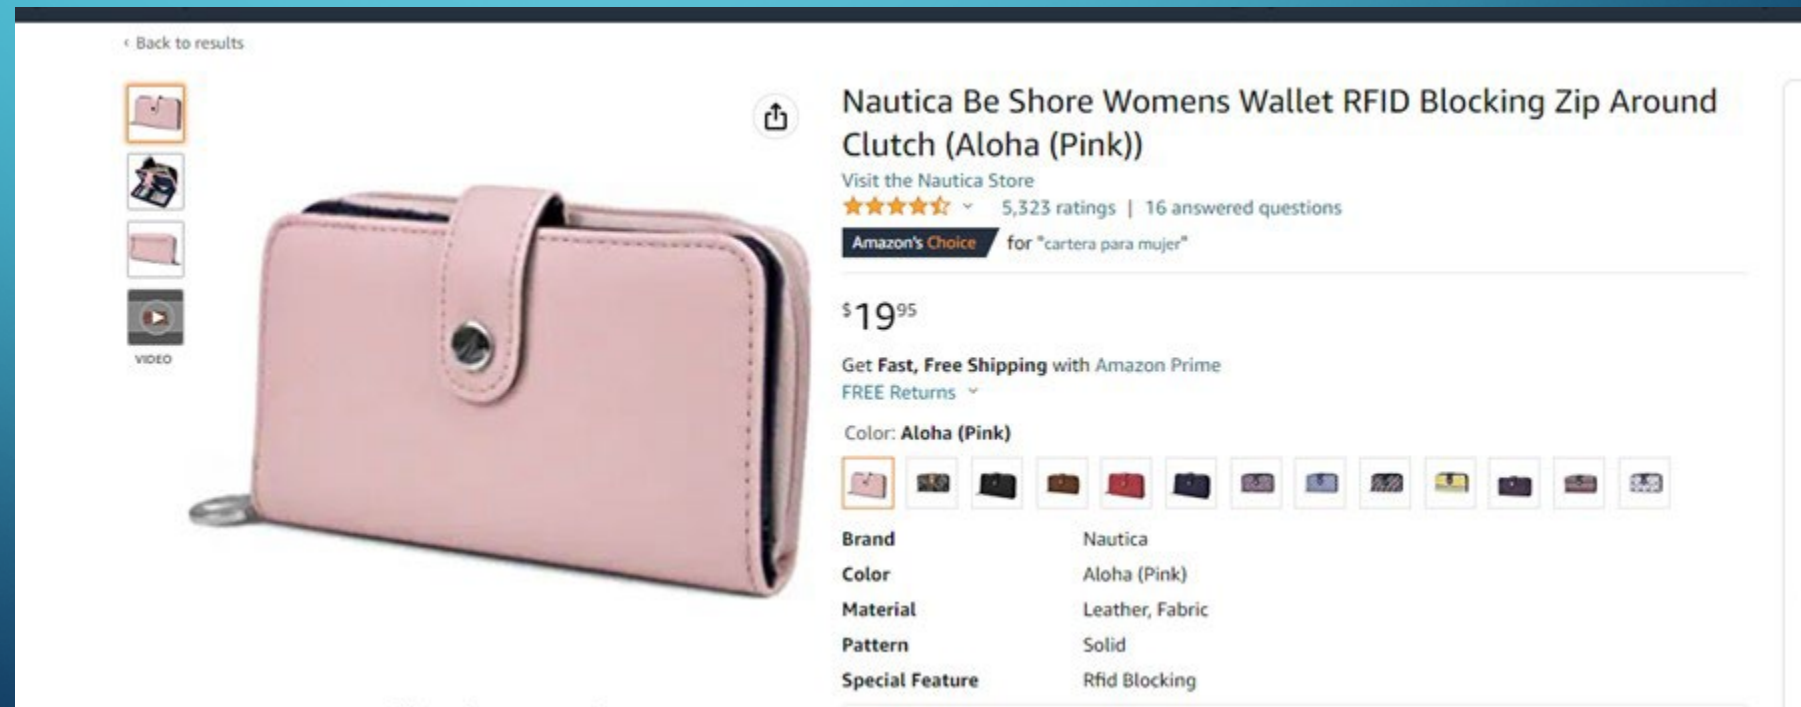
‹ Back to results

VIDEO

Nautica Be Shore Womens Wallet RFID Blocking Zip Around Clutch (Aloha (Pink))

Visit the Nautica Store

5,323 ratings | 16 answered questions

Amazon's Choice for "cartera para mujer"

$19^{95}$

Get Fast, Free Shipping with Amazon Prime

FREE Returns

Color: Aloha (Pink)

| | |
|---|---|
| Brand | Nautica |
| Color | Aloha (Pink) |
| Material | Leather, Fabric |
| Pattern | Solid |
| Special Feature | Rfid Blocking |